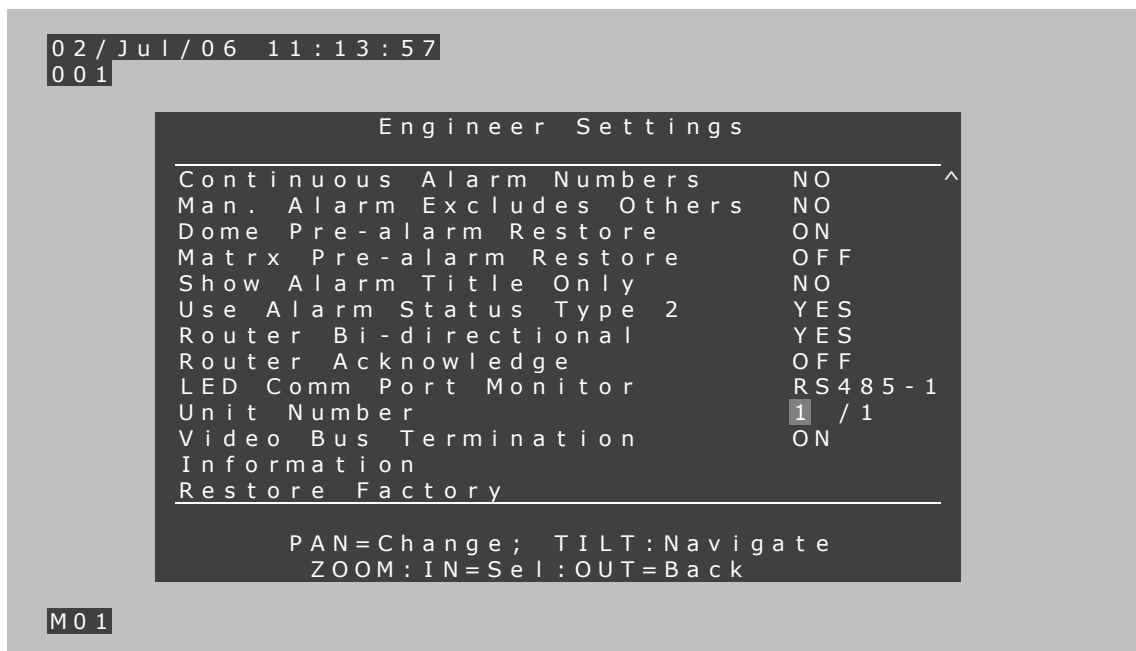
02/Jul/06 11:13:57
001

Engineer Settings

| | |
|---|---|
| Continuous Alarm Numbers | NO ^ |
| Man. Alarm Excludes Others | NO |
| Dome Pre-alarm Restore | ON |
| Matrx Pre-alarm Restore | OFF |
| Show Alarm Title Only | NO |
| Use Alarm Status Type 2 | YES |
| Router Bi-directional | YES |
| Router Acknowledge | OFF |
| LED Comm Port Monitor | RS485-1 |
| Unit Number | 1 /1 |
| Video Bus Termination | ON |
| Information | |
| Restore Factory | |

PAN=Change; TILT:Navigate
ZOOM:IN=Sel:OUT=Back

M01